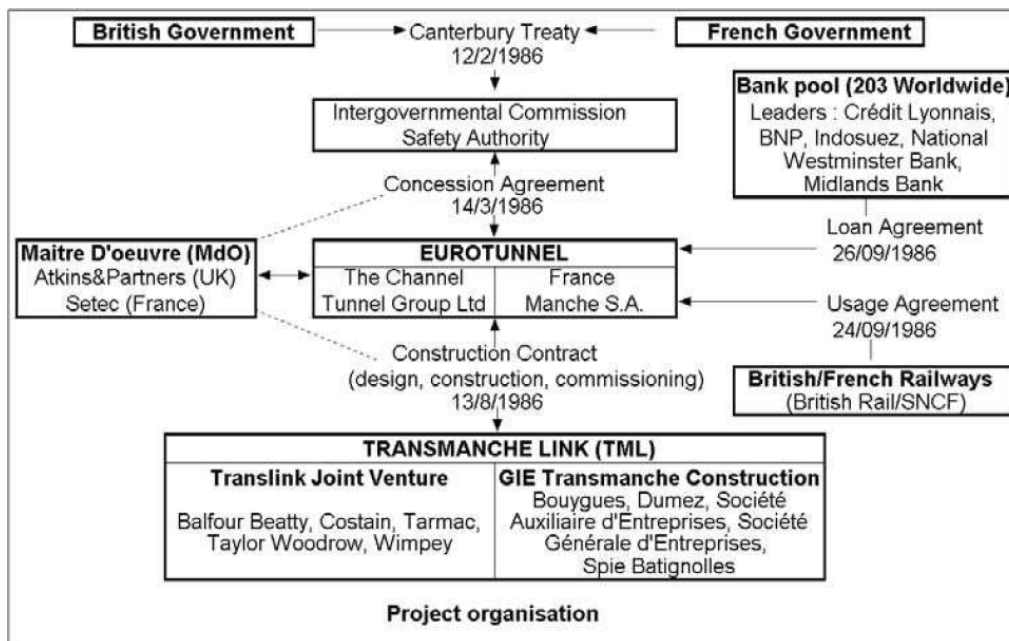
British Government

Canterbury Treaty
12/2/1986

French Government

Intergovernmental Commission
Safety Authority

Bank pool (203 Worldwide)
Leaders : Crédit Lyonnais, BNP, Indosuez, National Westminster Bank, Midlands Bank

Concession Agreement
14/3/1986

Loan Agreement
26/09/1986

Maitre D'oeuvre (MdO)
Atkins&Partners (UK)
Setec (France)

| EUROTUNNEL | |
|---|---|
| The Channel Tunnel Group Ltd | France Manche S.A. |

Usage Agreement
24/09/1986

Construction Contract
(design, construction, commissioning)
13/8/1986

British/French Railways
(British Rail/SNCF)

| TRANSMANCHE LINK (TML) | |
|---|---|
| Translink Joint Venture | GIE Transmanche Construction |
| Balfour Beatty, Costain, Tarmac, Taylor Woodrow, Wimpey | Bouygues, Dumez, Société Auxiliaire d'Entreprises, Société Générale d'Entreprises, Spie Batignolles |

Project organisation